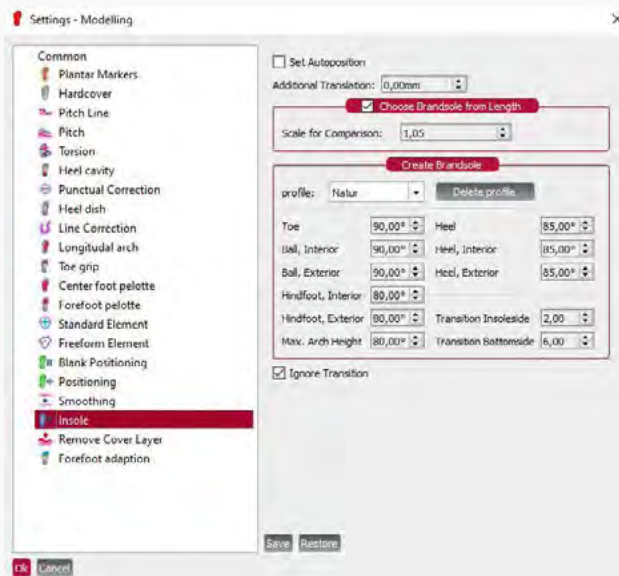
Settings - Modelling

Common
Plantar Markers
Hardcover
Pitch Line
Pitch
Torsion
Heel cavity
Punctual Correction
Heel dish
Line Correction
Longitudal arch
Toe grip
Center foot pelotte
Forefoot pelotte
Standard Element
Freeform Element
Blank Positioning
Positioning
Smoothing
Insole
Remove Cover Layer
Forefoot adaption

Set Autoposition
Additional Translation: 0,00mm

Choose Brandsole from Length
Scale for Comparison: 1,05

Create Brandsole
profile: Natur
Delete profile

| | | | |
|---|---|---|---|
| Toe | 90,00° | Heel | 85,00° |
| Ball, Interior | 90,00° | Heel, Interior | 85,00° |
| Ball, Exterior | 90,00° | Heel, Exterior | 85,00° |
| Hindfoot, Interior | 80,00° | | |
| Hindfoot, Exterior | 80,00° | Transition Insoleside | 2,00 |
| Max. Arch Height | 80,00° | Transition Bottomside | 6,00 |

Ignore Transition

Save Restore

Ok Cancel